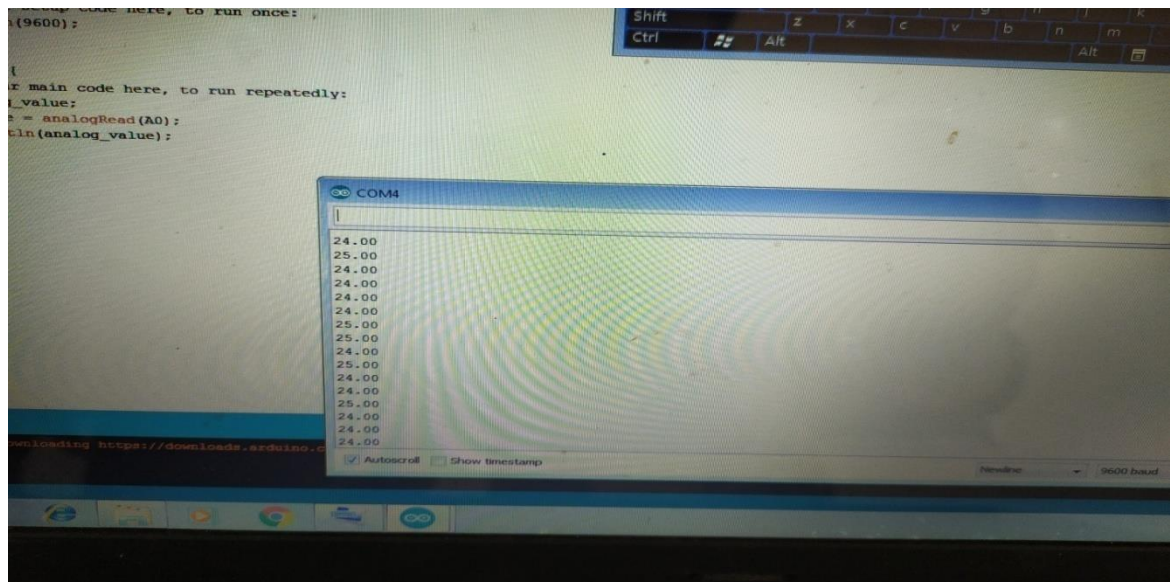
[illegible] code here, to run once:
(9600);

{
r main code here, to run repeatedly:
_value;
= analogRead(A0);
tln(analog_value);

Shift
z x c v b n m
Ctrl Alt
Alt

COM4

24.00
25.00
24.00
24.00
24.00
24.00
25.00
25.00
24.00
25.00
24.00
24.00
25.00
24.00
24.00
24.00

Autoscroll Show timestamp
Newline 9600 baud

wnloading https://downloads.arduino.c